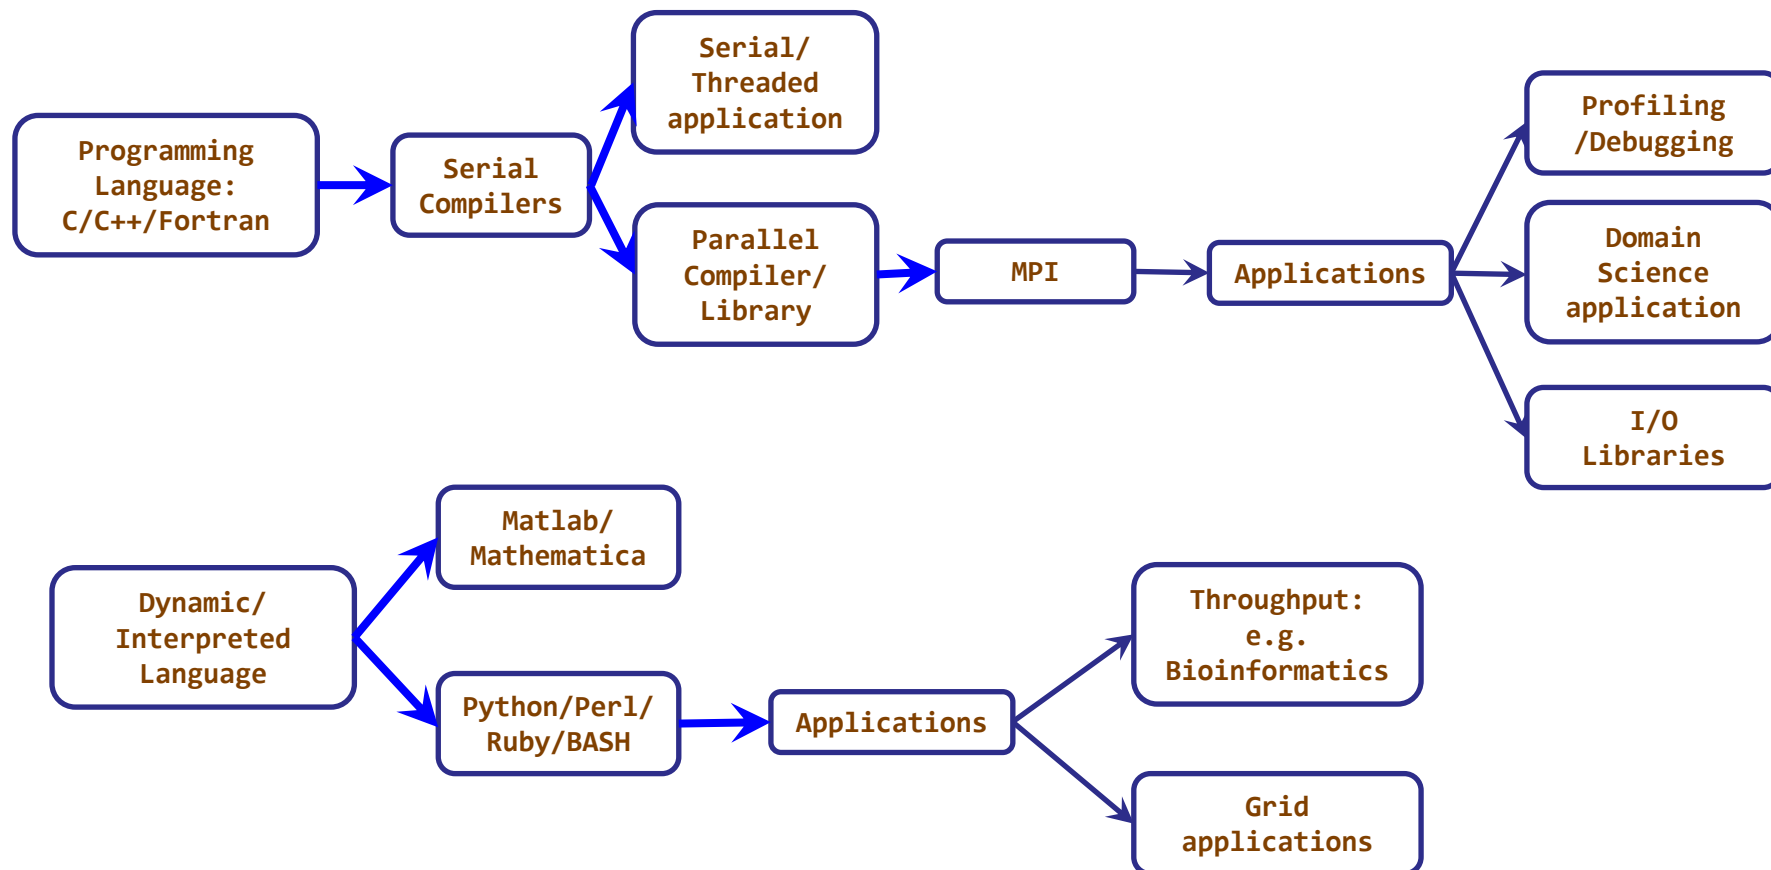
Programming Language: C/C++/Fortran

Serial Compilers

Serial/ Threaded application

Parallel Compiler/ Library

MPI

Applications

Profiling /Debugging

Domain Science application

I/O Libraries

Dynamic/ Interpreted Language

Matlab/ Mathematica

Python/Perl/ Ruby/BASH

Applications

Throughput: e.g. Bioinformatics

Grid applications